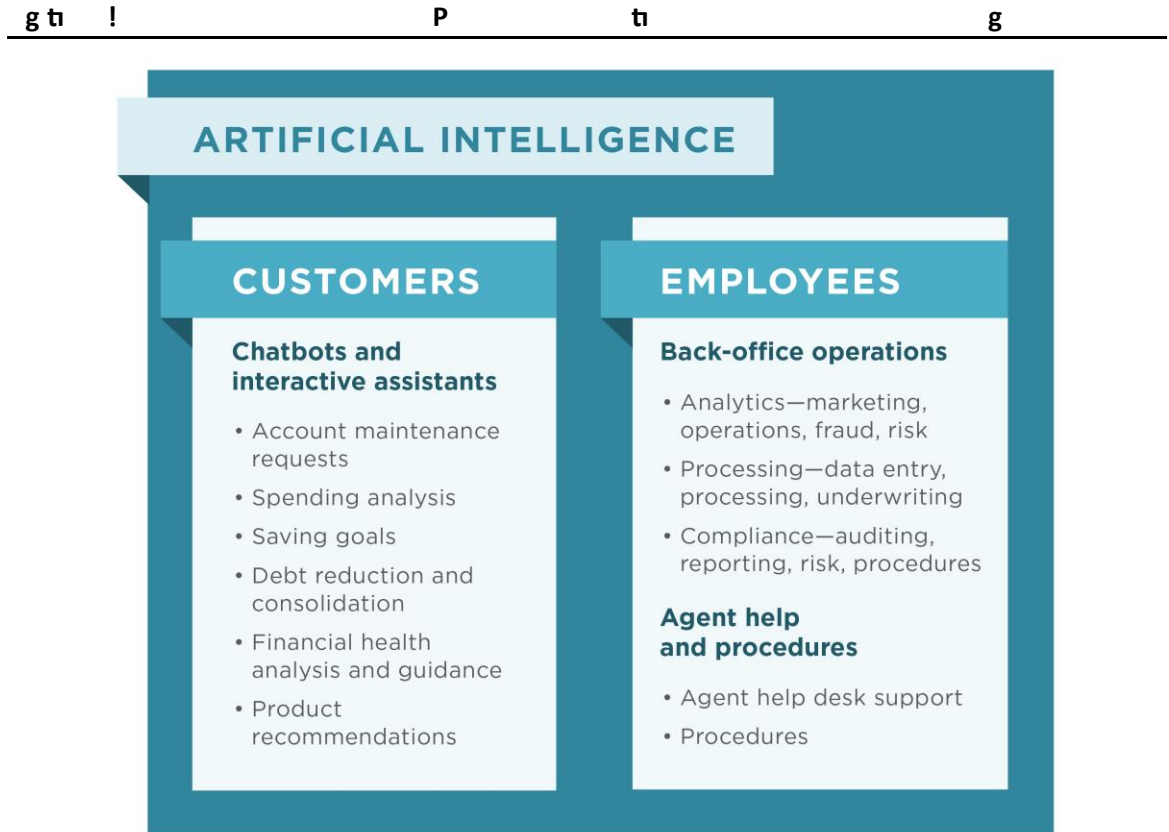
g ti ! P ti g

ARTIFICIAL INTELLIGENCE

CUSTOMERS

Chatbots and interactive assistants

• Account maintenance requests
• Spending analysis
• Saving goals
• Debt reduction and consolidation
• Financial health analysis and guidance
• Product recommendations

EMPLOYEES

Back-office operations

• Analytics—marketing, operations, fraud, risk
• Processing—data entry, processing, underwriting
• Compliance—auditing, reporting, risk, procedures

Agent help and procedures

• Agent help desk support
• Procedures